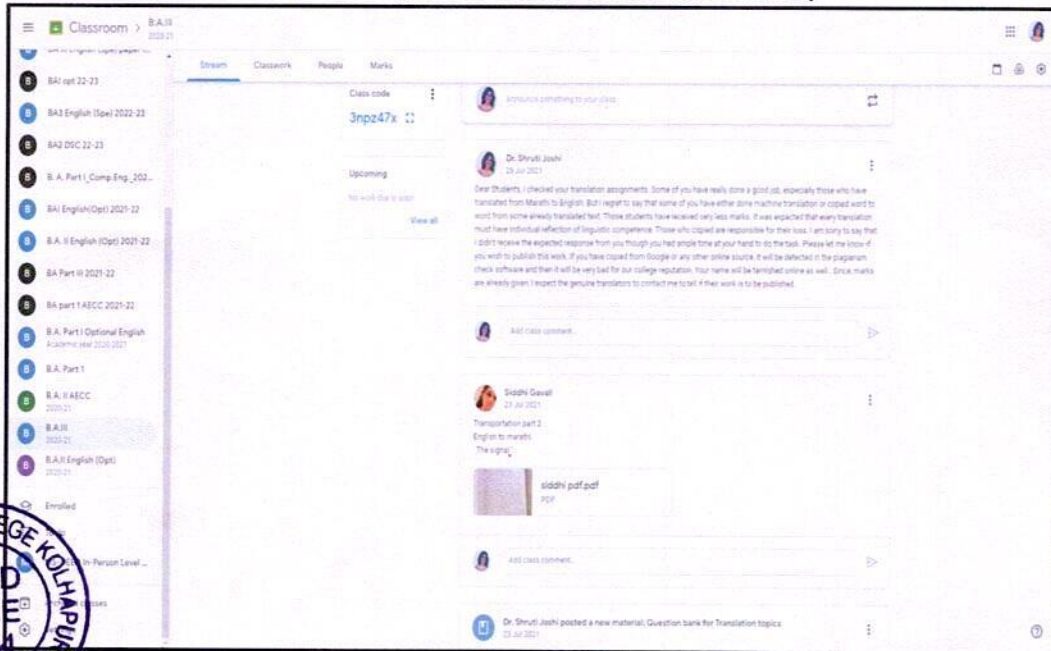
Classroom > B.A.III 2020-21

B.A.II English (Spe) paper...
BAI opt 22-23
BA3 English (Spe) 2022-23
BA2 DSC 22-23
B. A. Part I_Comp.Eng._202...
BAI English(Opt) 2021-22
B.A. II English (Opt) 2021-22
BA Part III 2021-22
BA part 1 AECC 2021-22
B.A. Part I Optional English
Academic year 2020 2021
B.A. Part 1
B.A. II AECC
2020-21
B.A.III
2020-21
B.A.II English (Opt)
2020-21
Enrolled
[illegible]
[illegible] In-Person Level ...
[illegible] classes

Stream Classwork People Marks

Class code
3npz47x

Upcoming
No work due in soon
View all

Announce something to your class

Dr. Shruti Joshi
29 Jul 2021

Dear Students, I checked your translation assignments. Some of you have really done a good job, especially those who have translated from Marathi to English. But I regret to say that some of you have either done machine translation or copied word to word from some already translated text. Those students have received very less marks. It was expected that every translation must have individual reflection of linguistic competence. Those who copied are responsible for their loss. I am sorry to say that I didn't receive the expected response from you though you had ample time at your hand to do the task. Please let me know if you wish to publish this work. If you have copied from Google or any other online source, it will be detected in the plagiarism check software and then it will be very bad for our college reputation. Your name will be tarnished online as well.. Since, marks are already given, I expect the genuine translators to contact me to tell if their work is to be published.

Add class comment...

Siddhi Gavali
23 Jul 2021

Transportation part 2
English to marathi
The signal

siddhi pdf.pdf
PDF

Add class comment...

Dr. Shruti Joshi posted a new material: Question bank for Translation topics
23 Jul 2021